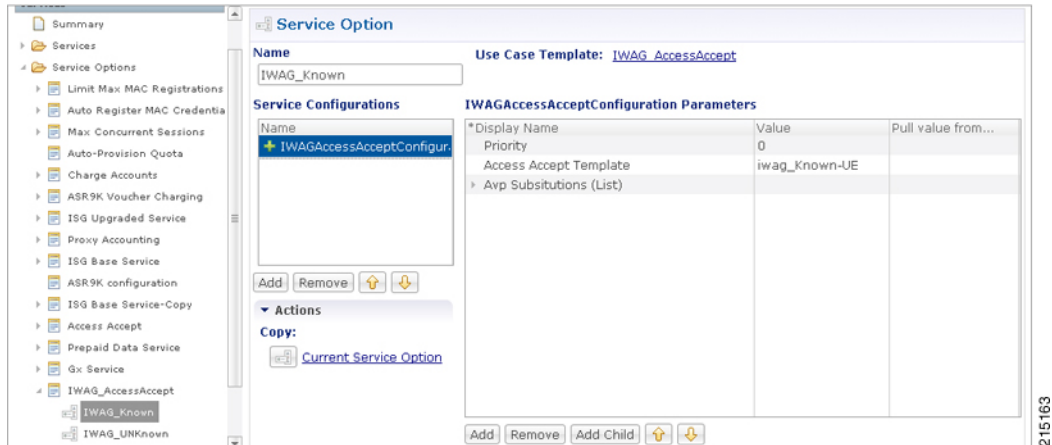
Summary
Services
Service Options
Limit Max MAC Registrations
Auto Register MAC Credentia
Max Concurrent Sessions
Auto-Provision Quota
Charge Accounts
ASR9K Voucher Charging
ISG Upgraded Service
Proxy Accounting
ISG Base Service
ASR9K configuration
ISG Base Service-Copy
Access Accept
Prepaid Data Service
Gx Service
IWAG_AccessAccept
IWAG_Known
IWAG_UNKnown

Service Option

Name
IWAG_Known

Use Case Template: IWAG_AccessAccept

Service Configurations

| Name |
|---|
| IWAGAccessAcceptConfigur |

Add Remove

Actions
Copy:
Current Service Option

IWAGAccessAcceptConfiguration Parameters

| *Display Name | Value | Pull value from... |
|---|---|---|
| Priority | 0 | |
| Access Accept Template | iwag_Known-UE | |
| Avp Subsitutions (List) | | |

Add Remove Add Child

215163